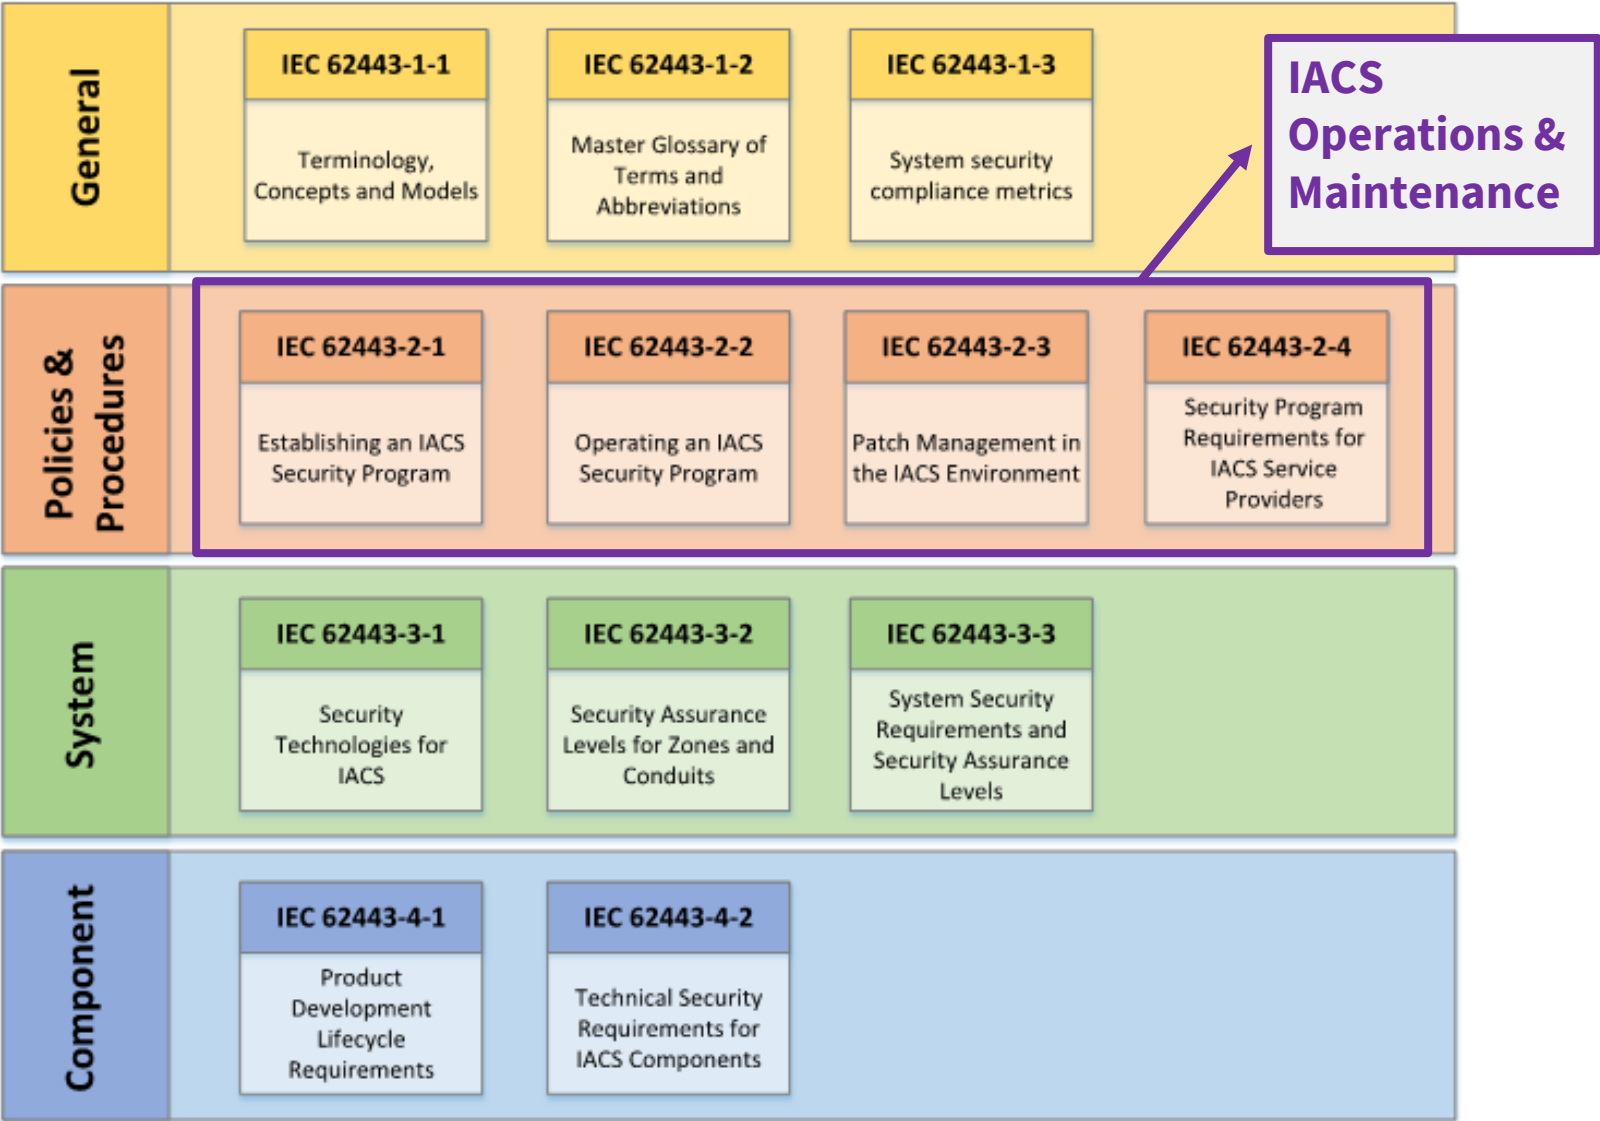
General

IEC 62443-1-1
Terminology, Concepts and Models

IEC 62443-1-2
Master Glossary of Terms and Abbreviations

IEC 62443-1-3
System security compliance metrics

IACS Operations & Maintenance

Policies & Procedures

IEC 62443-2-1
Establishing an IACS Security Program

IEC 62443-2-2
Operating an IACS Security Program

IEC 62443-2-3
Patch Management in the IACS Environment

IEC 62443-2-4
Security Program Requirements for IACS Service Providers

System

IEC 62443-3-1
Security Technologies for IACS

IEC 62443-3-2
Security Assurance Levels for Zones and Conduits

IEC 62443-3-3
System Security Requirements and Security Assurance Levels

Component

IEC 62443-4-1
Product Development Lifecycle Requirements

IEC 62443-4-2
Technical Security Requirements for IACS Components